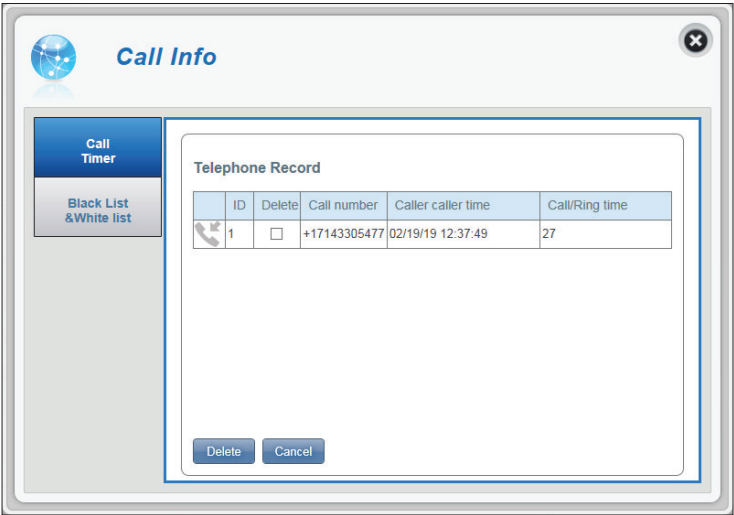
Call Info

Call Timer

Black List &White list

Telephone Record

| | ID | Delete | Call number | Caller caller time | Call/Ring time |
|---|---|---|---|---|---|
| | 1 | ☐ | +17143305477 | 02/19/19 12:37:49 | 27 |

Delete Cancel